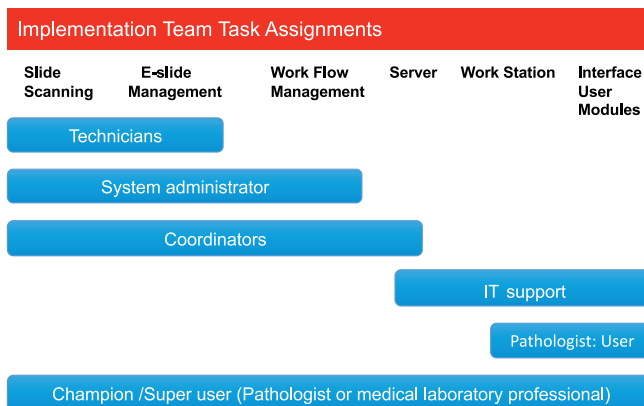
Implementation Team Task Assignments

Slide Scanning

E-slide Management

Work Flow Management

Server

Work Station

Interface User Modules

Technicians

System administrator

Coordinators

IT support

Pathologist: User

Champion /Super user (Pathologist or medical laboratory professional)